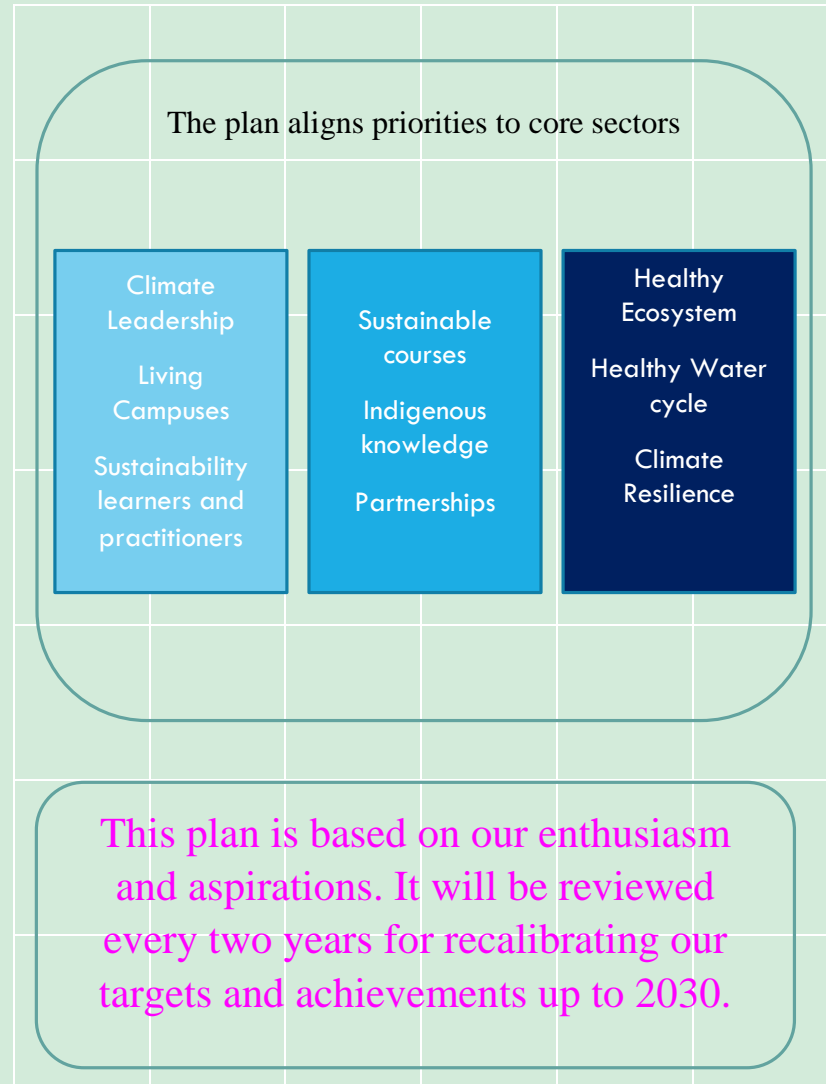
The plan aligns priorities to core sectors

Climate Leadership

Living Campuses

Sustainability learners and practitioners

Sustainable courses

Indigenous knowledge

Partnerships

Healthy Ecosystem

Healthy Water cycle

Climate Resilience

This plan is based on our enthusiasm and aspirations. It will be reviewed every two years for recalibrating our targets and achievements up to 2030.